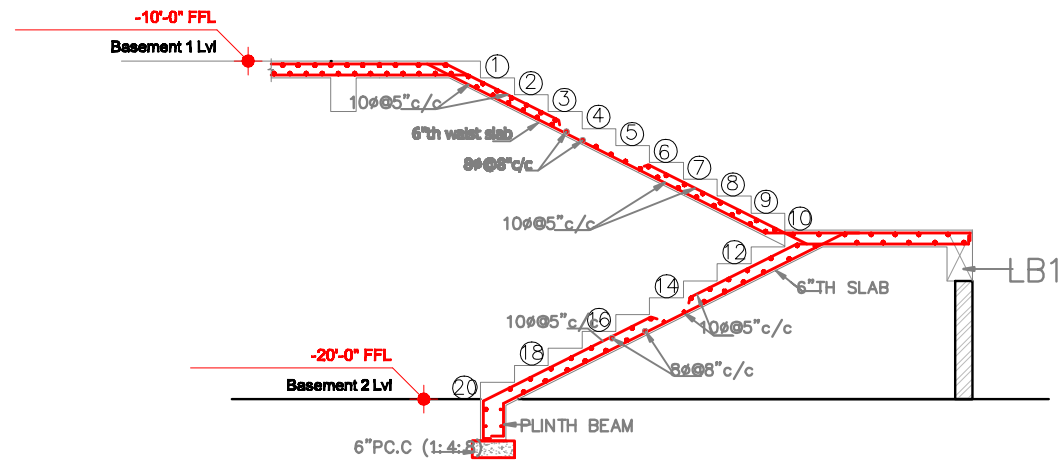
-10'-0" FFL

Basement 1 Lvl

1
2
3
4
5
6
7
8
9
10

10ø@5"c/c

6"th waist slab

8ø@8"c/c

10ø@5"c/c

12

14

16

18

20

6"TH SLAB

LB1

10ø@5"c/c

10ø@5"c/c

8ø@8"c/c

-20'-0" FFL

Basement 2 Lvl

PLINTH BEAM

6"PC.C (1:4:8)